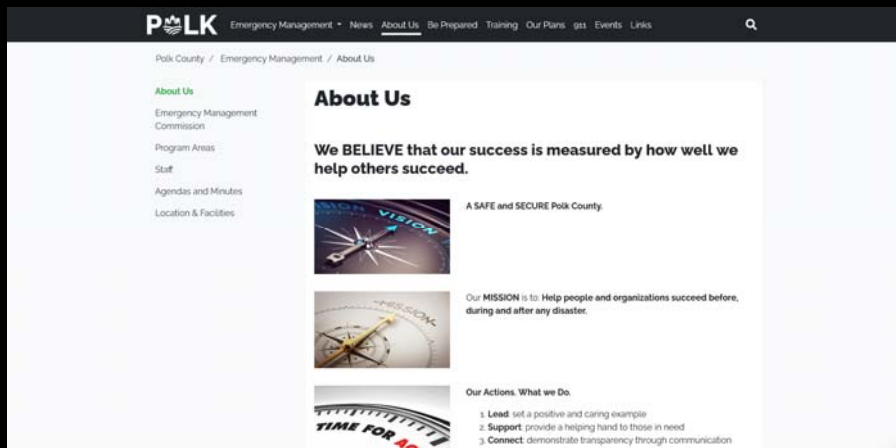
POLK Emergency Management News About Us Be Prepared Training Our Plans 911 Events Links

Polk County / Emergency Management / About Us

About Us

Emergency Management Commission

Program Areas

Staff

Agendas and Minutes

Location & Facilities

About Us

We BELIEVE that our success is measured by how well we help others succeed.

VISION

A SAFE and SECURE Polk County.

MISSION

Our MISSION is to: Help people and organizations succeed before, during and after any disaster.

TIME FOR AC

Our Actions. What we Do.

1. Lead: set a positive and caring example
2. Support: provide a helping hand to those in need
3. Connect: demonstrate transparency through communication